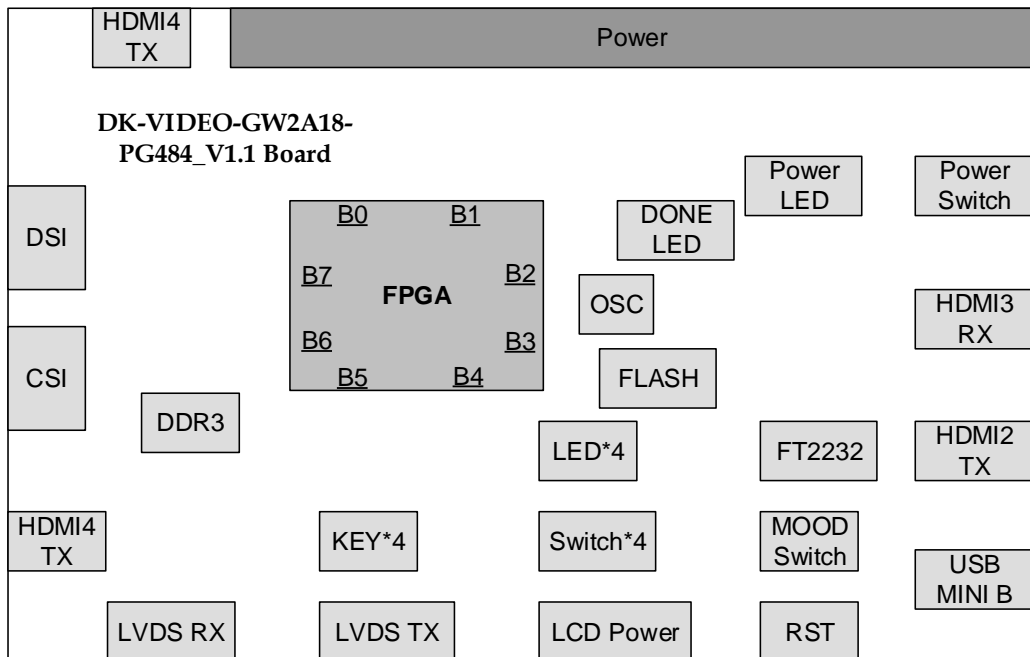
HDMI4 TX

Power

DK-VIDEO-GW2A18-PG484_V1.1 Board

Power LED

Power Switch

DSI

B0 B1

DONE LED

B7

FPGA

B2

OSC

HDMI3 RX

B6

B3

CSI

B5 B4

FLASH

DDR3

LED*4

FT2232

HDMI2 TX

HDMI4 TX

KEY*4

Switch*4

MOOD Switch

USB MINI B

LVDS RX

LVDS TX

LCD Power

RST